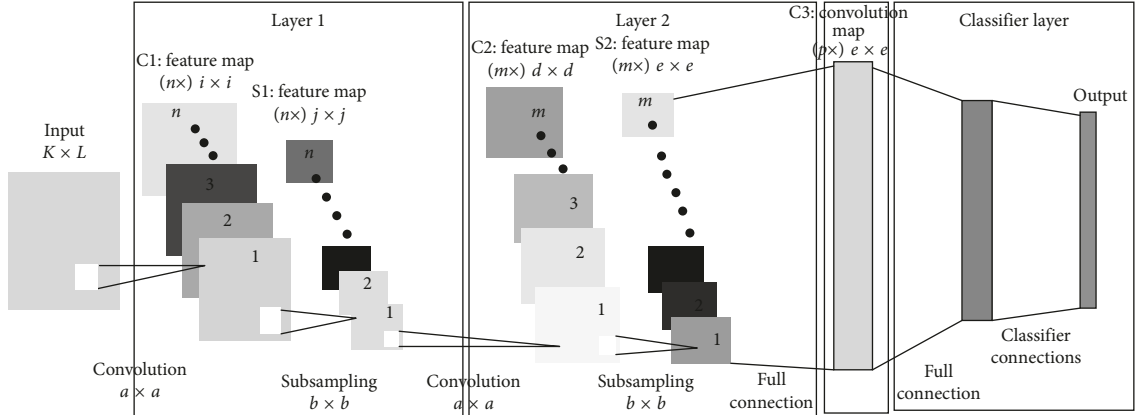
Layer 1

Layer 2

C3: convolution map
$(p\times)\ e \times e$

Classifier layer

C1: feature map
$(n\times)\ i \times i$

S1: feature map
$(n\times)\ j \times j$

C2: feature map
$(m\times)\ d \times d$

S2: feature map
$(m\times)\ e \times e$

Input
$K \times L$

$n$
3
2
1

$n$
2
1

$m$
3
2
1

$m$
2
1

Output

Convolution
$a \times a$

Subsampling
$b \times b$

Convolution
$a \times a$

Subsampling
$b \times b$

Full connection

Full connection

Classifier connections